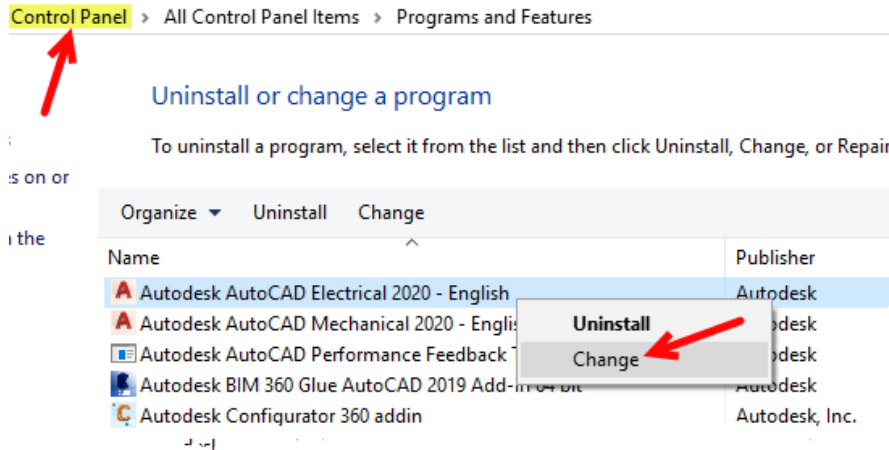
Control Panel > All Control Panel Items > Programs and Features

Uninstall or change a program

To uninstall a program, select it from the list and then click Uninstall, Change, or Repair

s
s on or
the

Organize ▾ Uninstall Change

| Name | Publisher |
|---|---|
| Autodesk AutoCAD Electrical 2020 - English | Autodesk |
| Autodesk AutoCAD Mechanical 2020 - Englis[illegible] | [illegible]odesk |
| Autodesk AutoCAD Performance Feedback T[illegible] | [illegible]odesk |
| Autodesk BIM 360 Glue AutoCAD 2019 Add-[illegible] 64 bit | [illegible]odesk |
| Autodesk Configurator 360 addin | Autodesk, Inc. |

Uninstall
Change